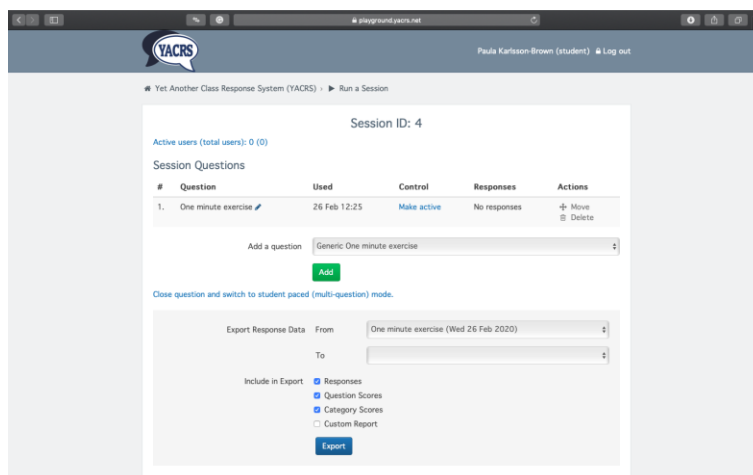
playground.yacrs.net

YACRS

Paula Karlsson-Brown (student) Log out

Yet Another Class Response System (YACRS) › Run a Session

Session ID: 4

Active users (total users): 0 (0)

Session Questions

| # | Question | Used | Control | Responses | Actions |
|---|---|---|---|---|---|
| 1. | One minute exercise | 26 Feb 12:25 | Make active | No responses | Move Delete |

Add a question Generic One minute exercise

Add

Close question and switch to student paced (multi-question) mode.

Export Response Data From One minute exercise (Wed 26 Feb 2020)

To

Include in Export Responses
Question Scores
Category Scores
Custom Report

Export